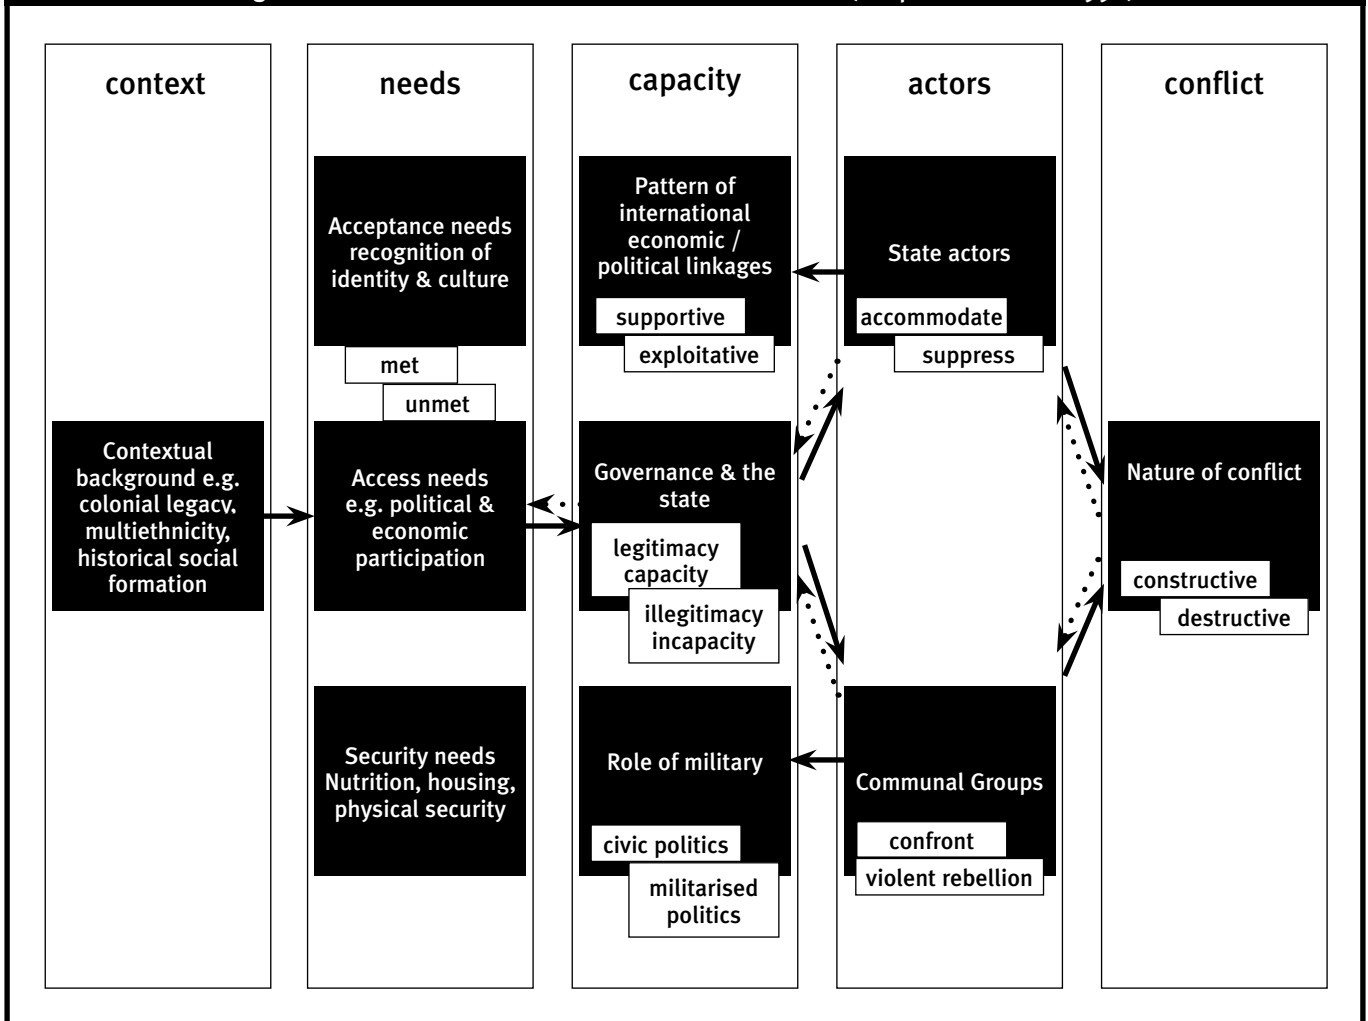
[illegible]

context

needs

capacity

actors

conflict

Acceptance needs recognition of identity & culture

met

unmet

Pattern of international economic / political linkages

supportive

exploitative

State actors

accommodate

suppress

Contextual background e.g. colonial legacy, multiethnicity, historical social formation

Access needs e.g. political & economic participation

Governance & the state

legitimacy capacity

illegitimacy incapacity

Nature of conflict

constructive

destructive

Security needs Nutrition, housing, physical security

Role of military

civic politics

militarised politics

Communal Groups

confront

violent rebellion